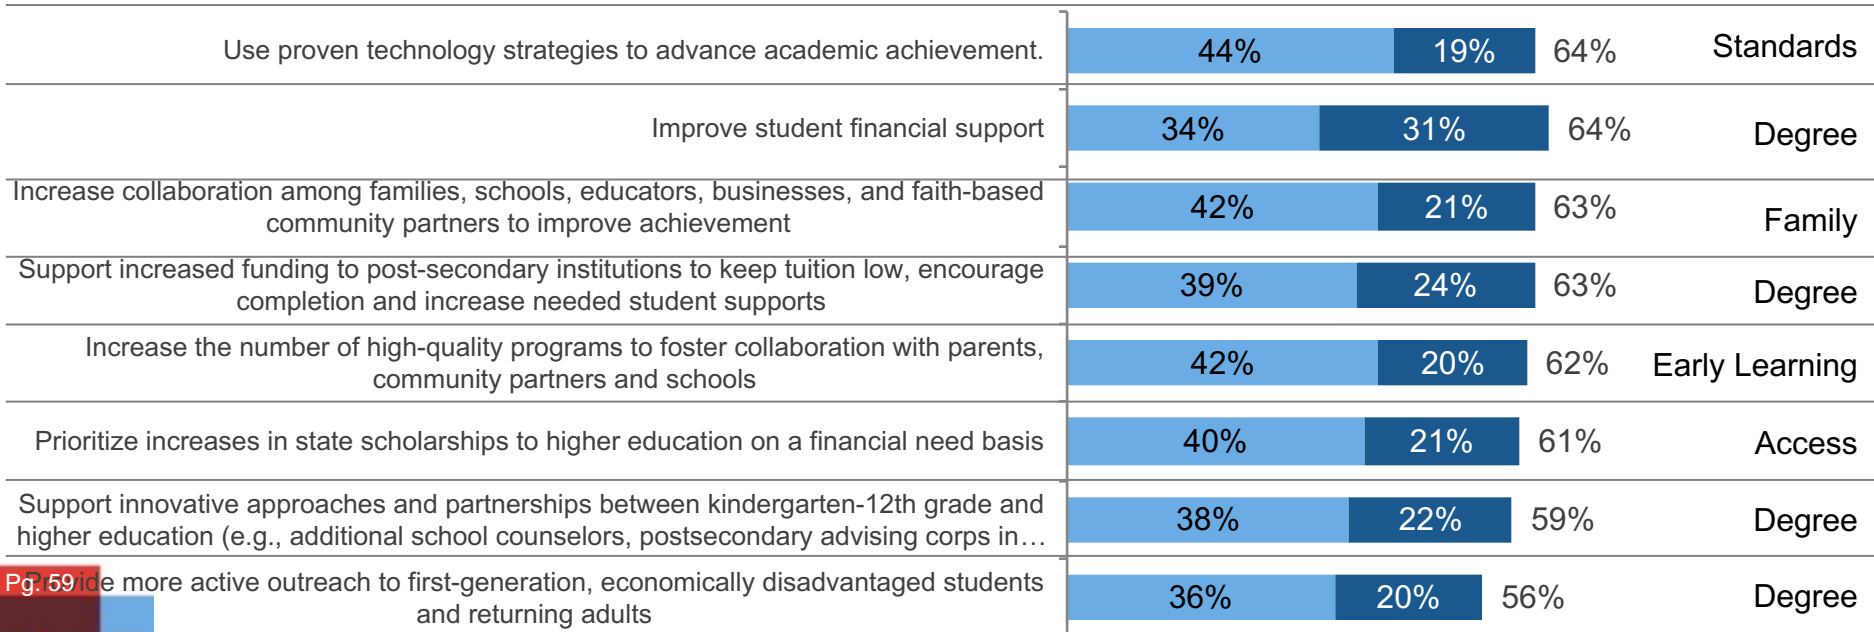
| | | | | |
|---|---|---|---|---|
| Use proven technology strategies to advance academic achievement. | 44% | 19% | 64% | Standards |
| Improve student financial support | 34% | 31% | 64% | Degree |
| Increase collaboration among families, schools, educators, businesses, and faith-based community partners to improve achievement | 42% | 21% | 63% | Family |
| Support increased funding to post-secondary institutions to keep tuition low, encourage completion and increase needed student supports | 39% | 24% | 63% | Degree |
| Increase the number of high-quality programs to foster collaboration with parents, community partners and schools | 42% | 20% | 62% | Early Learning |
| Prioritize increases in state scholarships to higher education on a financial need basis | 40% | 21% | 61% | Access |
| Support innovative approaches and partnerships between kindergarten-12th grade and higher education (e.g., additional school counselors, postsecondary advising corps in… | 38% | 22% | 59% | Degree |
| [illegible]vide more active outreach to first-generation, economically disadvantaged students and returning adults | 36% | 20% | 56% | Degree |

Pg. 59